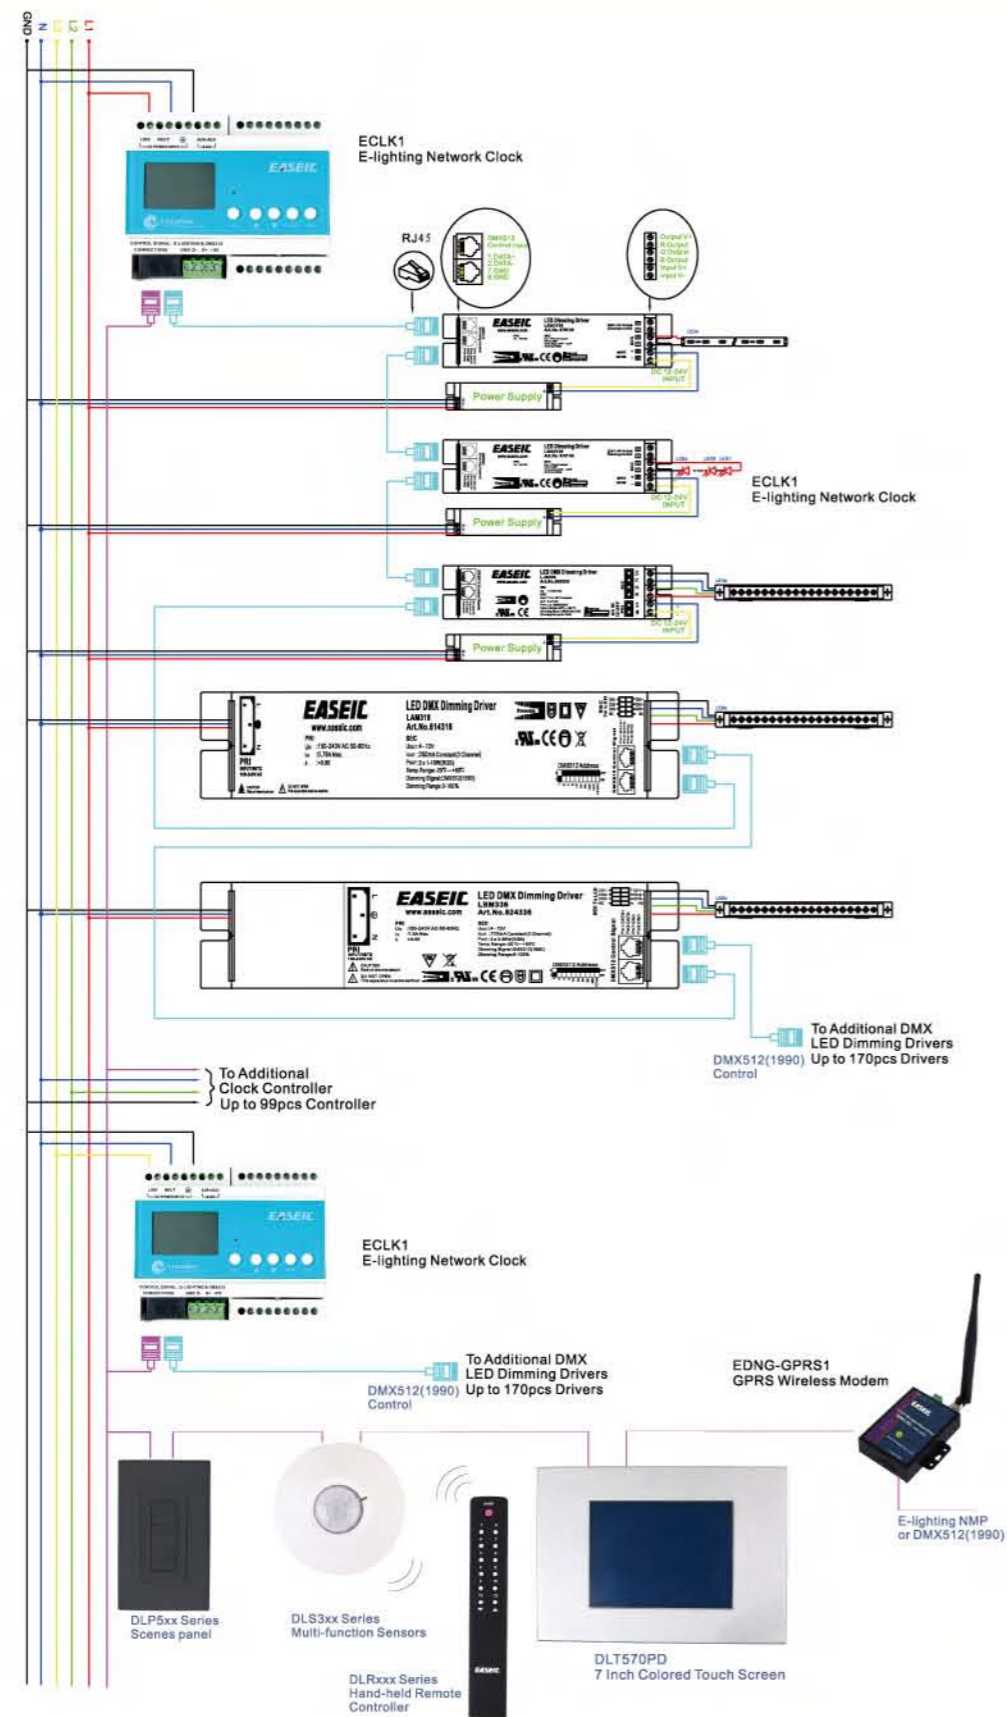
GND
N
L3
L2
L1

ECLK1
E-lighting Network Clock

EASEIC

RJ45

EASEIC

Power Supply

EASEIC

Power Supply

ECLK1
E-lighting Network Clock

EASEIC

Power Supply

EASEIC
LED DMX Dimming Driver
LAM316
Art.No.814316

EASEIC
LED DMX Dimming Driver
LBM336
Art.No.824336

To Additional DMX
LED Dimming Drivers
DMX512(1990) Up to 170pcs Drivers
Control

To Additional
Clock Controller
Up to 99pcs Controller

EASEIC

ECLK1
E-lighting Network Clock

To Additional DMX
LED Dimming Drivers
DMX512(1990) Up to 170pcs Drivers
Control

EDNG-GPRS1
GPRS Wireless Modem

E-lighting NMP
or DMX512(1990)

DLP5xx Series
Scenes panel

DLS3xx Series
Multi-function Sensors

DLRxxx Series
Hand-held Remote
Controller

EASEIC

DLT570PD
7 Inch Colored Touch Screen